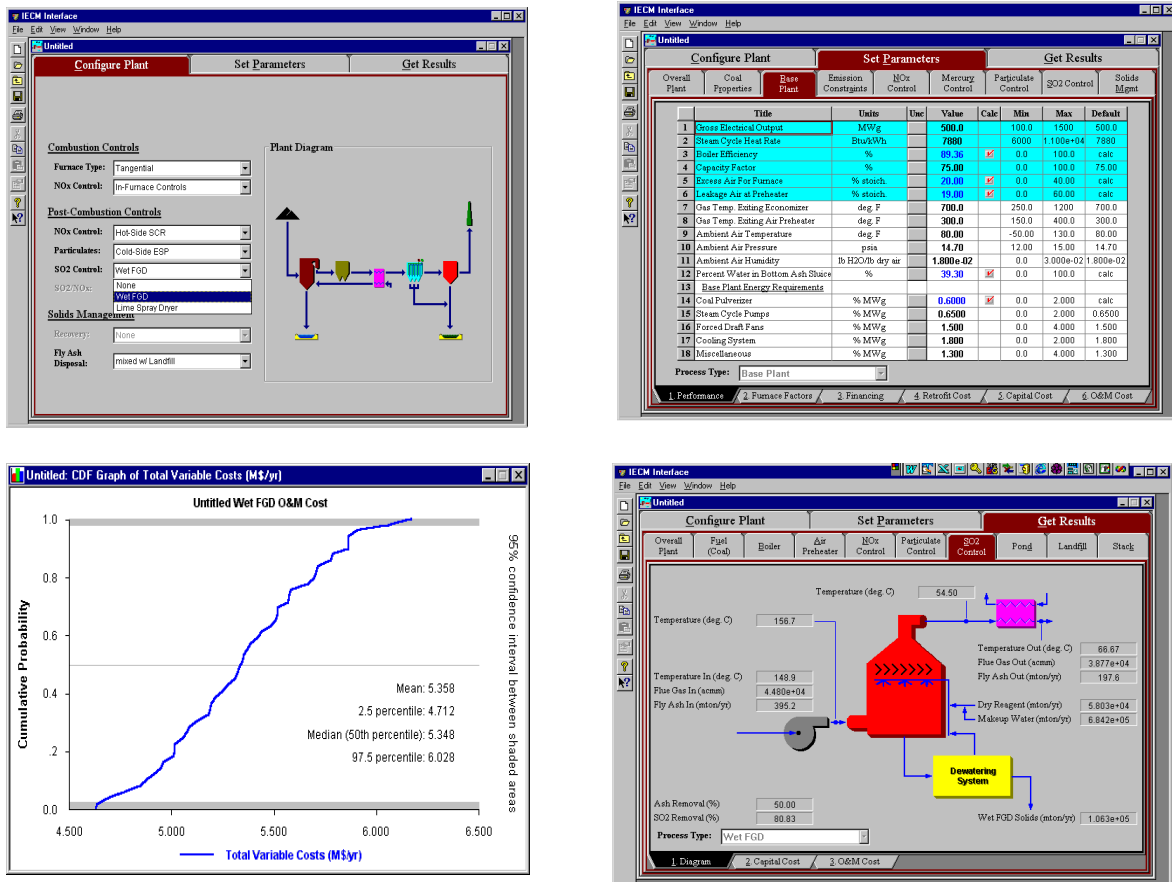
IECM Interface
File Edit View Window Help
Untitled
Configure Plant | Set Parameters | Get Results

Combustion Controls
Furnace Type: Tangential
NOx Control: In-Furnace Controls

Post-Combustion Controls
NOx Control: Hot-Side SCR
Particulates: Cold-Side ESP
SO2 Control: Wet FGD
SO2/NOx:
None
Wet FGD
Lime Spray Dryer

Solids Management
Recovery: None
Fly Ash Disposal: mixed w/ Landfill

Plant Diagram

IECM Interface
File Edit View Window Help
Untitled
Configure Plant | Set Parameters | Get Results
Overall Plant | Coal Properties | Base Plant | Emission Constraints | NOx Control | Mercury Control | Particulate Control | SO2 Control | Solids Mgmt

| | Title | Units | Unc | Value | Calc | Min | Max | Default |
|---|---|---|---|---|---|---|---|---|
| 1 | Gross Electrical Output | MWg | | 500.0 | | 100.0 | 1500 | 500.0 |
| 2 | Steam Cycle Heat Rate | Btu/kWh | | 7880 | | 6000 | 1.100e+04 | 7880 |
| 3 | Boiler Efficiency | % | | 89.36 | | 0.0 | 100.0 | calc |
| 4 | Capacity Factor | % | | 75.00 | | 0.0 | 100.0 | 75.00 |
| 5 | Excess Air For Furnace | % stoich. | | 20.00 | | 0.0 | 40.00 | calc |
| 6 | Leakage Air at Preheater | % stoich. | | 19.00 | | 0.0 | 60.00 | calc |
| 7 | Gas Temp. Exiting Economizer | deg. F | | 700.0 | | 250.0 | 1200 | 700.0 |
| 8 | Gas Temp. Exiting Air Preheater | deg. F | | 300.0 | | 150.0 | 400.0 | 300.0 |
| 9 | Ambient Air Temperature | deg. F | | 80.00 | | -50.00 | 130.0 | 80.00 |
| 10 | Ambient Air Pressure | psia | | 14.70 | | 12.00 | 15.00 | 14.70 |
| 11 | Ambient Air Humidity | lb H2O/lb dry air | | 1.800e-02 | | 0.0 | 3.000e-02 | 1.800e-02 |
| 12 | Percent Water in Bottom Ash Sluice | % | | 39.30 | | 0.0 | 100.0 | calc |
| 13 | Base Plant Energy Requirements | | | | | | | |
| 14 | Coal Pulverizer | % MWg | | 0.6000 | | 0.0 | 2.000 | calc |
| 15 | Steam Cycle Pumps | % MWg | | 0.6500 | | 0.0 | 2.000 | 0.6500 |
| 16 | Forced Draft Fans | % MWg | | 1.500 | | 0.0 | 4.000 | 1.500 |
| 17 | Cooling System | % MWg | | 1.800 | | 0.0 | 2.000 | 1.800 |
| 18 | Miscellaneous | % MWg | | 1.300 | | 0.0 | 4.000 | 1.300 |

Process Type: Base Plant
1. Performance | 2. Furnace Factors | 3. Financing | 4. Retrofit Cost | 5. Capital Cost | 6. O&M Cost

Untitled: CDF Graph of Total Variable Costs (M$/yr)
Untitled Wet FGD O&M Cost
Cumulative Probability
1.0
0.8
0.6
0.4
.2
0.0
4.500 5.000 5.500 6.000 6.500
Mean: 5.358
2.5 percentile: 4.712
Median (50th percentile): 5.348
97.5 percentile: 6.028
95% confidence interval between shaded areas
Total Variable Costs (M$/yr)

IECM Interface
File Edit View Window Help
Untitled
Configure Plant | Set Parameters | Get Results
Overall Plant | Fuel (Coal) | Boiler | Air Preheater | NOx Control | Particulate Control | SO2 Control | Pond | Landfill | Stack

Temperature (deg. C) 54.50
Temperature (deg. C) 156.7
Temperature Out (deg. C) 66.67
Flue Gas Out (acmm) 3.877e+04
Fly Ash Out (mton/yr) 197.6
Temperature In (deg. C) 148.9
Flue Gas In (acmm) 4.480e+04
Fly Ash In (mton/yr) 395.2
Dry Reagent (mton/yr) 5.803e+04
Makeup Water (mton/yr) 6.842e+05
Dewatering System
Ash Removal (%) 50.00
SO2 Removal (%) 80.83
Wet FGD Solids (mton/yr) 1.063e+05
Process Type: Wet FGD
1. Diagram | 2. Capital Cost | 3. O&M Cost